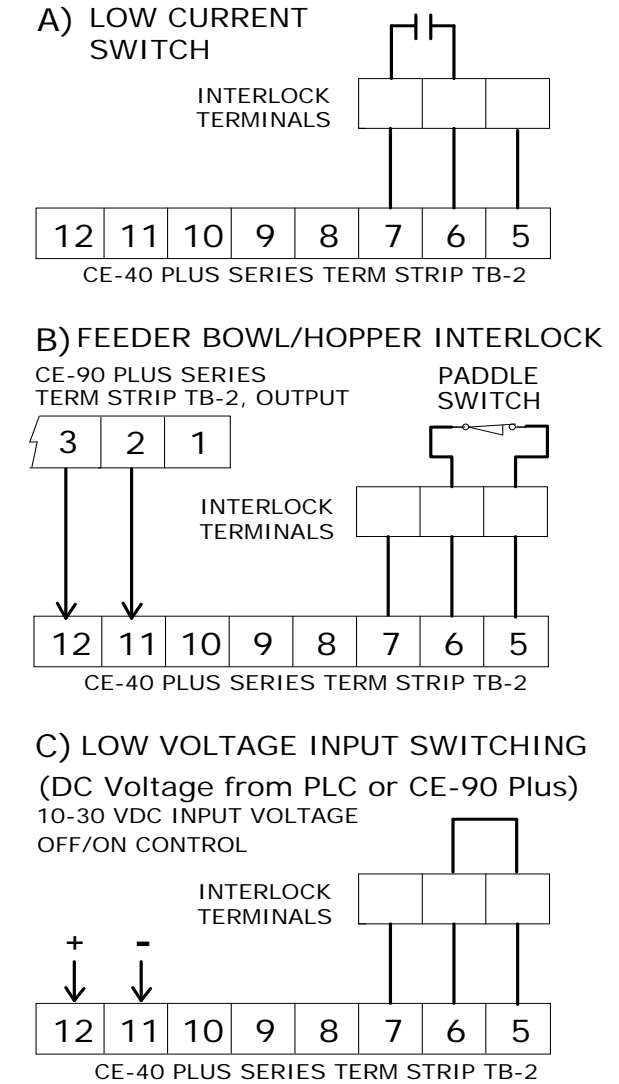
A) LOW CURRENT SWITCH

INTERLOCK TERMINALS

| 12 | 11 | 10 | 9 | 8 | 7 | 6 | 5 |
|---|---|---|---|---|---|---|---|

CE-40 PLUS SERIES TERM STRIP TB-2

B) FEEDER BOWL/HOPPER INTERLOCK

CE-90 PLUS SERIES TERM STRIP TB-2, OUTPUT

| 3 | 2 | 1 |
|---|---|---|

PADDLE SWITCH

INTERLOCK TERMINALS

| 12 | 11 | 10 | 9 | 8 | 7 | 6 | 5 |
|---|---|---|---|---|---|---|---|

CE-40 PLUS SERIES TERM STRIP TB-2

C) LOW VOLTAGE INPUT SWITCHING

(DC Voltage from PLC or CE-90 Plus)

10-30 VDC INPUT VOLTAGE OFF/ON CONTROL

INTERLOCK TERMINALS

+ -

| 12 | 11 | 10 | 9 | 8 | 7 | 6 | 5 |
|---|---|---|---|---|---|---|---|

CE-40 PLUS SERIES TERM STRIP TB-2